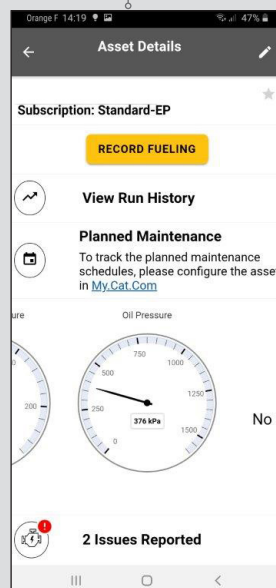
Orange F 14:19 47%

Asset Details

Subscription: Standard-EP

RECORD FUELING

View Run History

Planned Maintenance

To track the planned maintenance schedules, please configure the asset in My.Cat.Com

ure

200

Oil Pressure

750
500
1000
250
1250
0
1500
376 kPa

No

2 Issues Reported